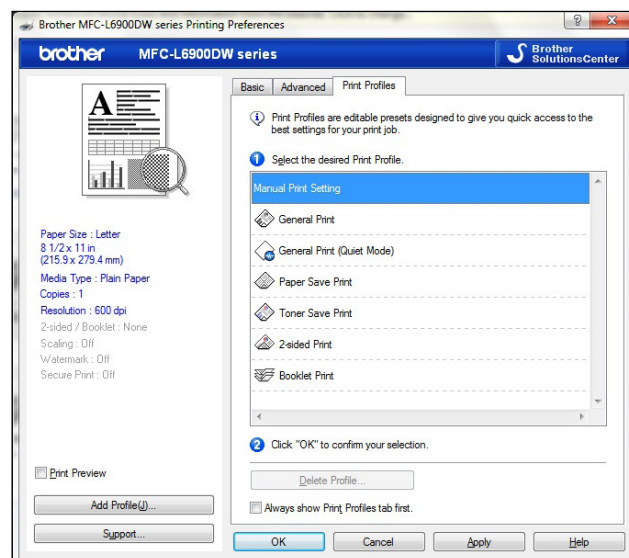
Brother MFC-L6900DW series Printing Preferences

?
X

brother MFC-L6900DW series

Brother SolutionsCenter

A

Paper Size : Letter
8 1/2 x 11 in
(215.9 x 279.4 mm)
Media Type : Plain Paper
Copies : 1
Resolution : 600 dpi
2-sided / Booklet : None
Scaling : Off
Watermark : Off
Secure Print : Off

Print Preview

Add Profile(J)...

Support...

Basic | Advanced | Print Profiles

Print Profiles are editable presets designed to give you quick access to the best settings for your print job.

1 Select the desired Print Profile.

Manual Print Setting
General Print
General Print (Quiet Mode)
Paper Save Print
Toner Save Print
2-sided Print
Booklet Print

2 Click "OK" to confirm your selection.

Delete Profile...

Always show Print Profiles tab first.

OK | Cancel | Apply | Help